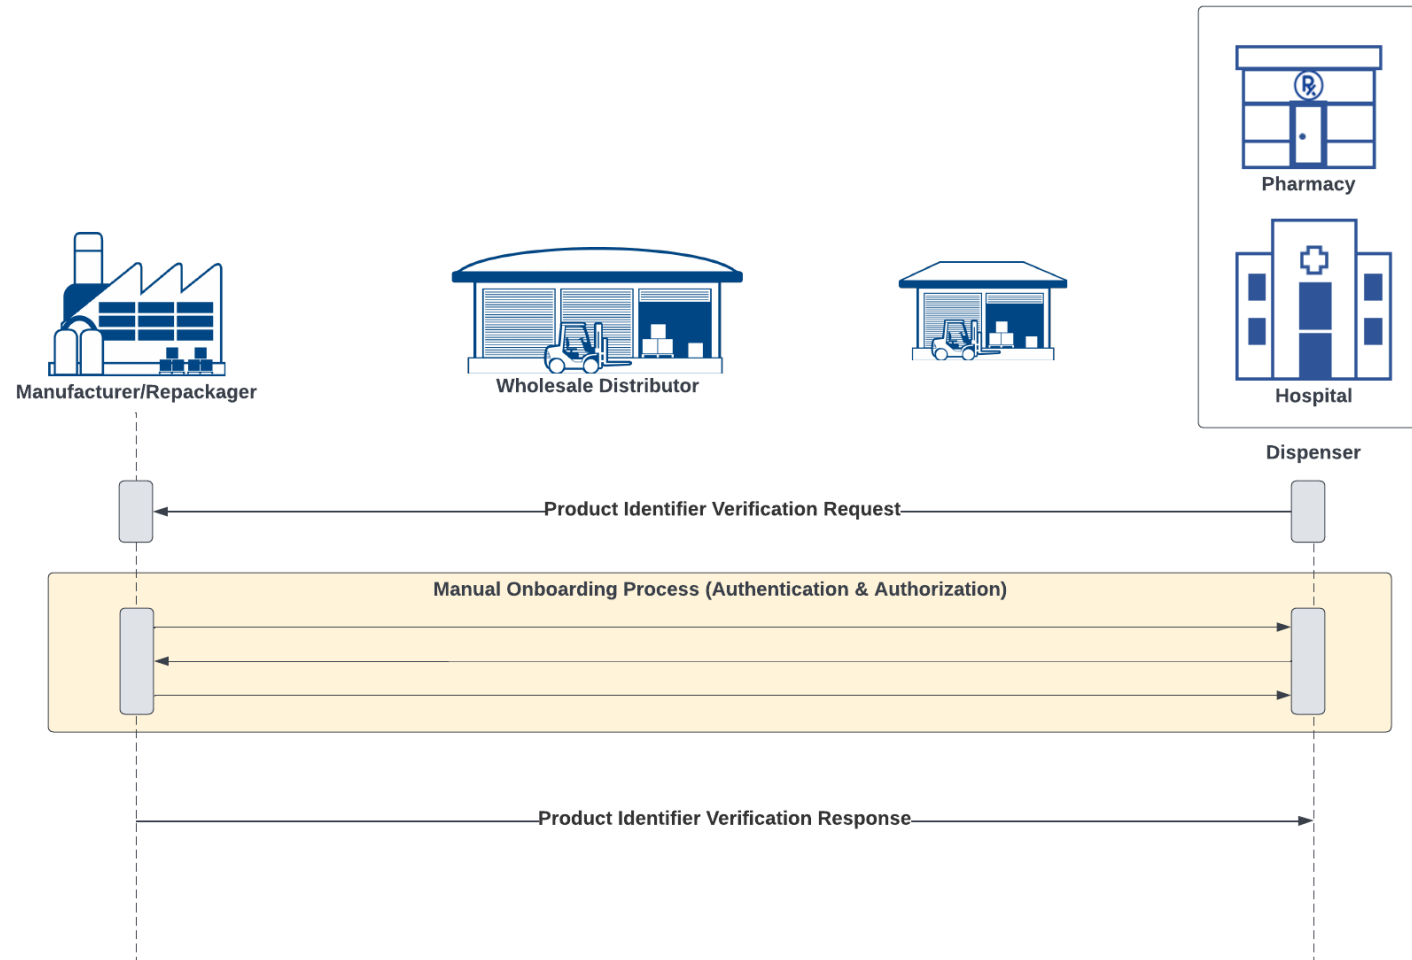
Pharmacy

Hospital

Manufacturer/Repackager

Wholesale Distributor

Dispenser

Product Identifier Verification Request

Manual Onboarding Process (Authentication & Authorization)

Product Identifier Verification Response